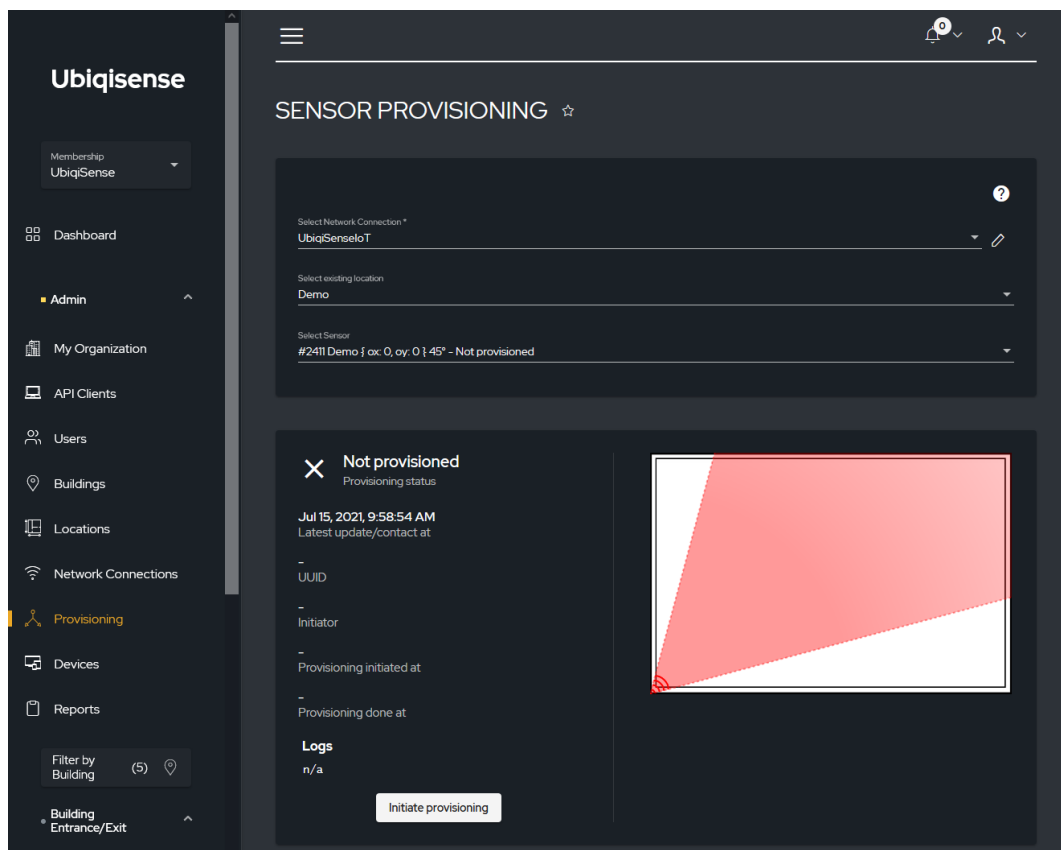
Ubiqisense

Membership
UbiqiSense

Dashboard

Admin

My Organization

API Clients

Users

Buildings

Locations

Network Connections

Provisioning

Devices

Reports

Filter by Building (5)

Building Entrance/Exit

0

SENSOR PROVISIONING ☆

?

Select Network Connection *
UbiqiSenseIoT

Select existing location
Demo

Select Sensor
#2411 Demo { ox: 0, oy: 0 } 45° - Not provisioned

Not provisioned
Provisioning status

Jul 15, 2021, 9:58:54 AM
Latest update/contact at

-
UUID

-
Initiator

-
Provisioning initiated at

-
Provisioning done at

Logs
n/a

Initiate provisioning